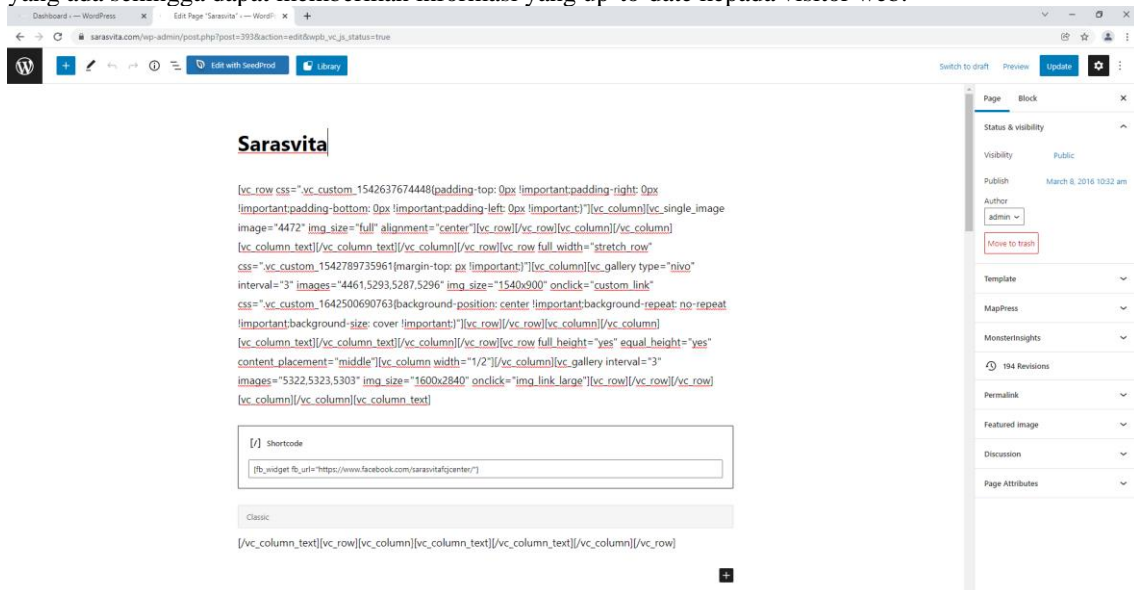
Dashboard ‹ — WordPress

Edit Page "Sarasvita" ‹ — WordP

sarasvita.com/wp-admin/post.php?post=393&action=edit&wpb_vc_js_status=true

Edit with SeedProd

Library

Switch to draft Preview Update

Sarasvita

[vc_row css=".vc_custom_1542637674448{padding-top: 0px !important;padding-right: 0px !important;padding-bottom: 0px !important;padding-left: 0px !important;}"][vc_column][vc_single_image image="4472" img_size="full" alignment="center"][vc_row][/vc_row][vc_column][/vc_column][vc_column_text][/vc_column_text][/vc_column][/vc_row][vc_row full_width="stretch_row" css=".vc_custom_1542789735961{margin-top: px !important;}"][vc_column][vc_gallery type="nivo" interval="3" images="4461,5293,5287,5296" img_size="1540x900" onclick="custom_link" css=".vc_custom_1642500690763{background-position: center !important;background-repeat: no-repeat !important;background-size: cover !important;}"][vc_row][/vc_row][vc_column][/vc_column][vc_column_text][/vc_column_text][/vc_column][/vc_row][vc_row full_height="yes" equal_height="yes" content_placement="middle"][vc_column width="1/2"][/vc_column][vc_gallery interval="3" images="5322,5323,5303" img_size="1600x2840" onclick="img_link_large"][vc_row][/vc_row][/vc_row][vc_column][/vc_column][vc_column_text]

[/] Shortcode

[fb_widget fb_url="https://www.facebook.com/sarasvitafcjcenter/"]

Classic

[/vc_column_text][vc_row][vc_column][vc_column_text][/vc_column_text][/vc_column][/vc_row]

Page Block

Status & visibility

Visibility Public

Publish March 8, 2016 10:32 am

Author

admin

Move to trash

Template

MapPress

MonsterInsights

194 Revisions

Permalink

Featured image

Discussion

Page Attributes